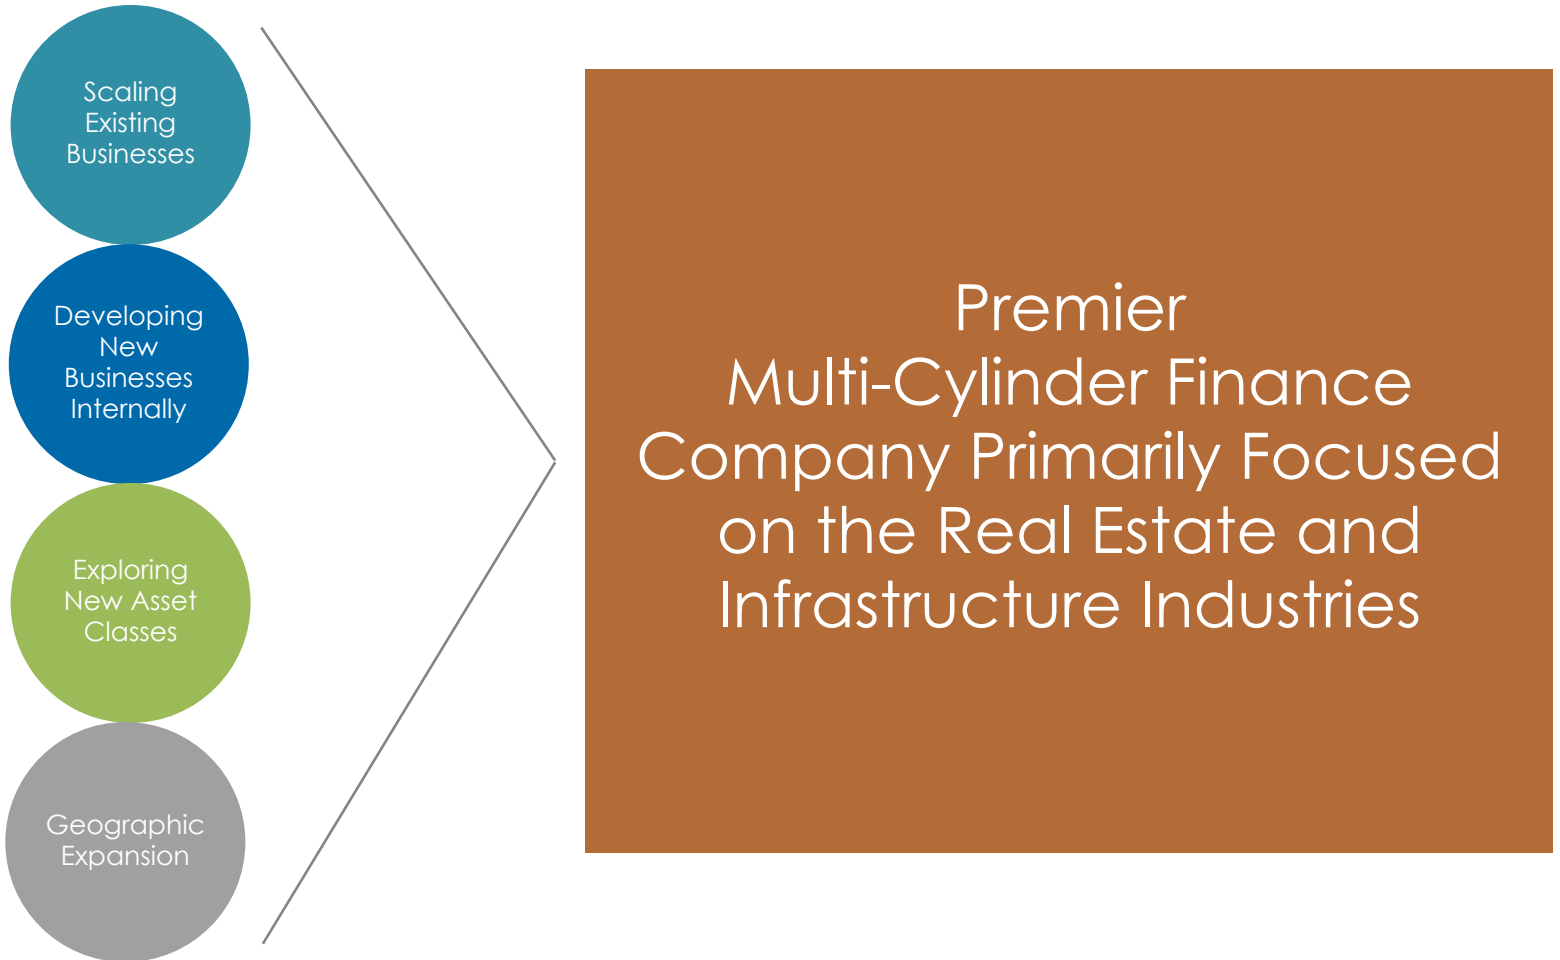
Scaling Existing Businesses

Developing New Businesses Internally

Exploring New Asset Classes

Geographic Expansion

Premier Multi-Cylinder Finance Company Primarily Focused on the Real Estate and Infrastructure Industries